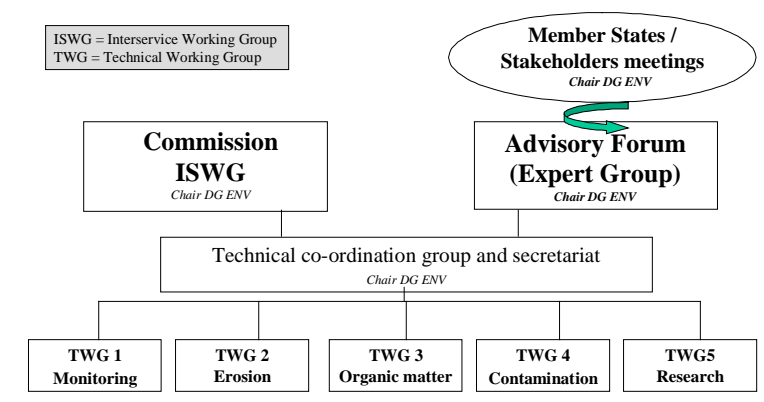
ISWG = Interservice Working Group
TWG = Technical Working Group

Member States / Stakeholders meetings
Chair DG ENV

Commission ISWG
Chair DG ENV

Advisory Forum (Expert Group)
Chair DG ENV

Technical co-ordination group and secretariat
Chair DG ENV

TWG 1 Monitoring

TWG 2 Erosion

TWG 3 Organic matter

TWG 4 Contamination

TWG5 Research